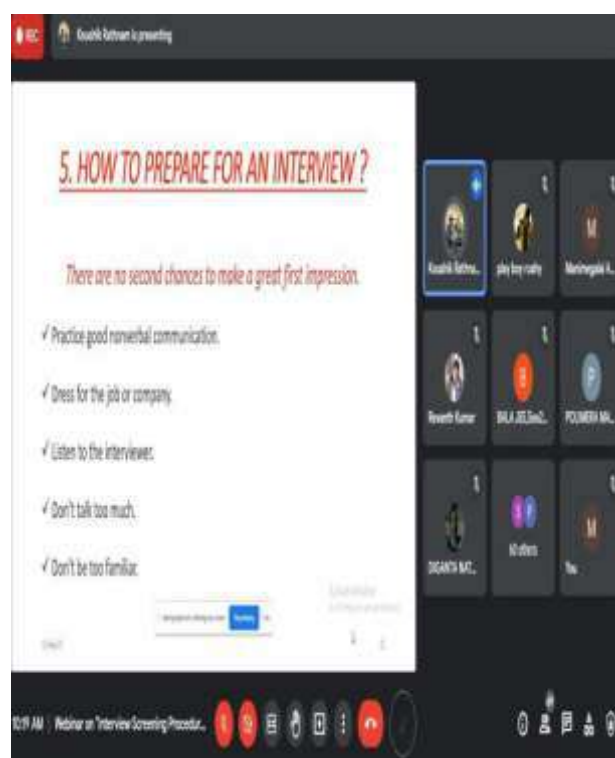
REC

Kousalik Rathnam is presenting

5. HOW TO PREPARE FOR AN INTERVIEW ?

There are no second chances to make a great first impression.

✓ Practice good nonverbal communication.

✓ Dress for the job or company.

✓ Listen to the interviewer.

✓ Don't talk too much.

✓ Don't be too familiar.

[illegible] Stop sharing

Kousalik Rathna...

play boy rudhy

Manimegalai A...

Revanth Kumar

BALA JEESHA...

POOMERA MA...

DIGANTA NAT...

60 others

You

10:19 AM | Webinar on "Interview Screening Procedur...